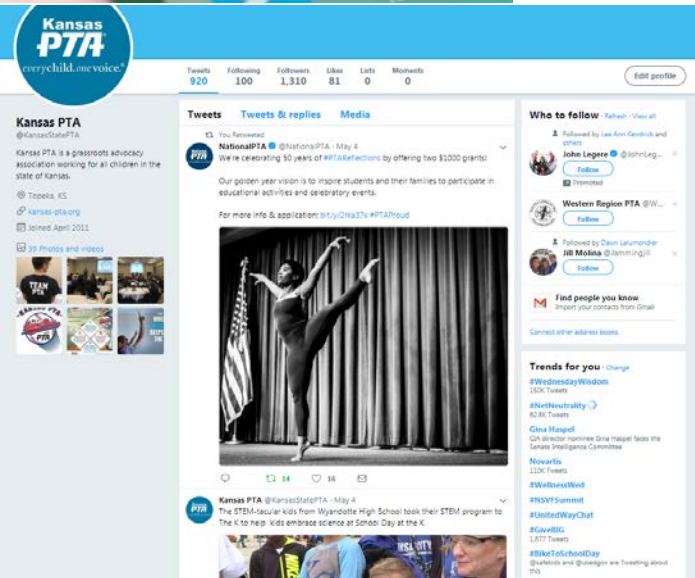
Kansas PTA everychild.onevoice.

Tweets 920 Following 100 Followers 1,310 Likes 81 Lists 0 Moments 0

Edit profile

Kansas PTA
@KansasStatePTA

Kansas PTA is a grassroots advocacy association working for all children in the state of Kansas.

Topeka, KS
kansas-pta.org
Joined April 2011

39 Photos and videos

TEAM PTA

Tweets Tweets & replies Media

You Retweeted
NationalPTA @NationalPTA · May 4
We're celebrating 50 years of #PTAReflections by offering two $1000 grants!

Our golden year vision is to inspire students and their families to participate in educational activities and celebratory events.

For more info & application: bit.ly/2Na37s #PTAProud

14 16

Kansas PTA @KansasStatePTA · May 4
The STEM-tacular kids from Wyandotte High School took their STEM program to The K to help kids embrace science at School Day at the K

Who to follow · Refresh · View all
Followed by Lee Ann Kendrick and others
John Legere @JohnLeg...
Follow
Promoted
Western Region PTA @W...
Follow
Followed by Dawn Lalumondier
Jill Molina @JammingJill
Follow
Find people you know
Import your contacts from Gmail
Connect other address books

Trends for you · Change
#WednesdayWisdom
150K Tweets
#NetNeutrality
82.8K Tweets
Gina Haspel
CIA director nominee Gina Haspel faces the Senate Intelligence Committee
Novartis
110K Tweets
#WellnessWed
#NSVFSummit
#UnitedWayChat
#GiveBIG
1,877 Tweets
#BikeToSchoolDay
@safekids and @usedgov are Tweeting about this